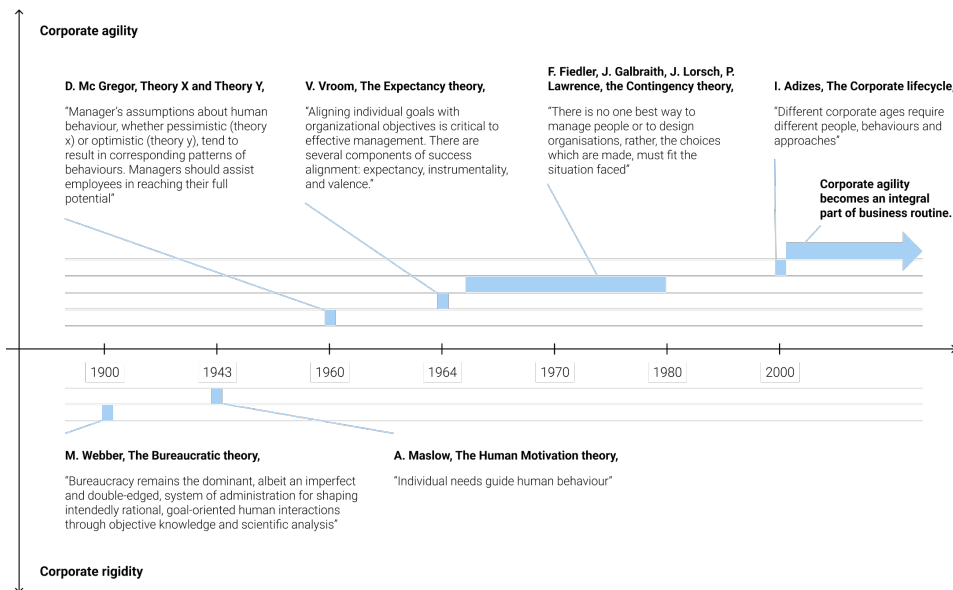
Corporate agility

D. Mc Gregor, Theory X and Theory Y,

"Manager's assumptions about human behaviour, whether pessimistic (theory x) or optimistic (theory y), tend to result in corresponding patterns of behaviours. Managers should assist employees in reaching their full potential"

V. Vroom, The Expectancy theory,

"Aligning individual goals with organizational objectives is critical to effective management. There are several components of success alignment: expectancy, instrumentality, and valence."

F. Fiedler, J. Galbraith, J. Lorsch, P. Lawrence, the Contingency theory,

"There is no one best way to manage people or to design organisations, rather, the choices which are made, must fit the situation faced"

I. Adizes, The Corporate lifecycle,

"Different corporate ages require different people, behaviours and approaches"

Corporate agility becomes an integral part of business routine.

1900

1943

1960

1964

1970

1980

2000

M. Webber, The Bureaucratic theory,

"Bureaucracy remains the dominant, albeit an imperfect and double-edged, system of administration for shaping intendedly rational, goal-oriented human interactions through objective knowledge and scientific analysis"

A. Maslow, The Human Motivation theory,

"Individual needs guide human behaviour"

Corporate rigidity